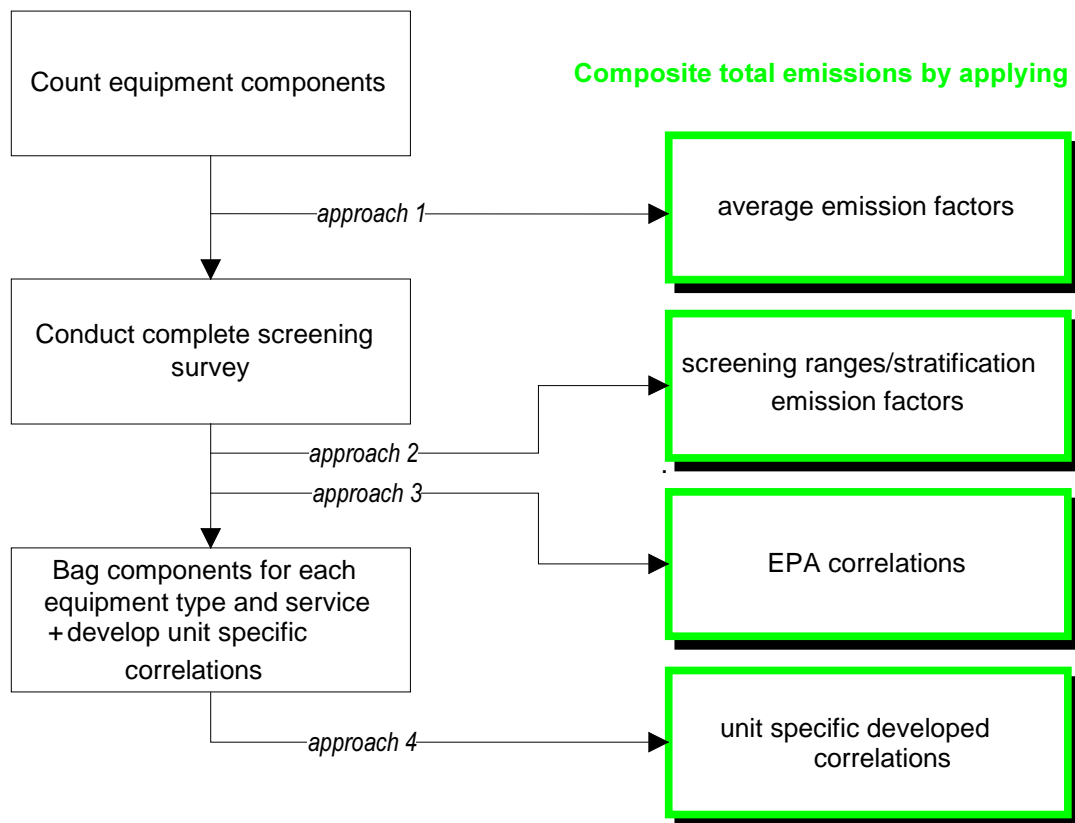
Count equipment components

Composite total emissions by applying

approach 1

average emission factors

Conduct complete screening survey

screening ranges/stratification emission factors

approach 2

approach 3

EPA correlations

Bag components for each equipment type and service + develop unit specific correlations

approach 4

unit specific developed correlations